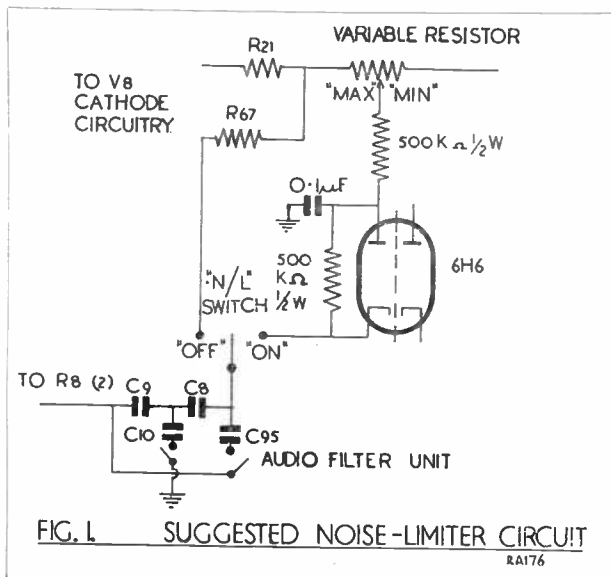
R21

VARIABLE RESISTOR

TO V8 CATHODE CIRCUITRY

R67

"MAX" "MIN"

500 K $\Omega$ $\frac{1}{2}$W

0·1$\mu$F

500 K$\Omega$ $\frac{1}{2}$W

6H6

"N/L" SWITCH

"OFF"

"ON"

TO R8 (2)

C9

C8

C10

C95

AUDIO FILTER UNIT

FIG. I. SUGGESTED NOISE-LIMITER CIRCUIT

RA176